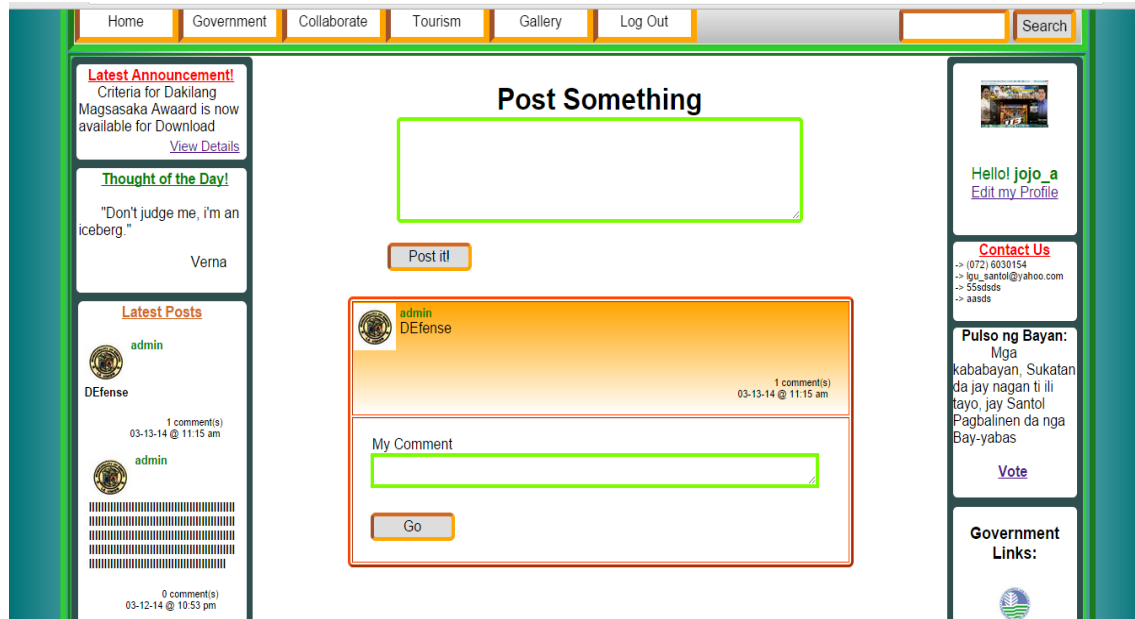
Home Government Collaborate Tourism Gallery Log Out Search

Latest Announcement!
Criteria for Dakilang Magsasaka Awaard is now available for Download
View Details

Thought of the Day!
"Don't judge me, i'm an iceberg."
Verna

Latest Posts
admin
DEfense
1 comment(s)
03-13-14 @ 11:15 am
admin
IIIIIIIIIIIIIIIIIIIIIIIIIIIIIIIIIIIIIIIIIIIIIIIIIIIIIIIIIIIIIIIIIIIIIIIIIIIIIIIIIIIIIIIIIIIIIIIIIIIIIIIIIIIIIIIIIIIIIIIIIIII
0 comment(s)
03-12-14 @ 10:53 pm

Post Something

Post it!

admin
DEfense
1 comment(s)
03-13-14 @ 11:15 am

My Comment

Go

Hello! jojo_a
Edit my Profile

Contact Us
-> (072) 6030154
-> lgu_santol@yahoo.com
-> 55sdsds
-> aasds

Pulso ng Bayan:
Mga kababayan, Sukatan da jay nagan ti ili tayo, jay Santol Pagbalinen da nga Bay-yabas

Vote

Government Links: